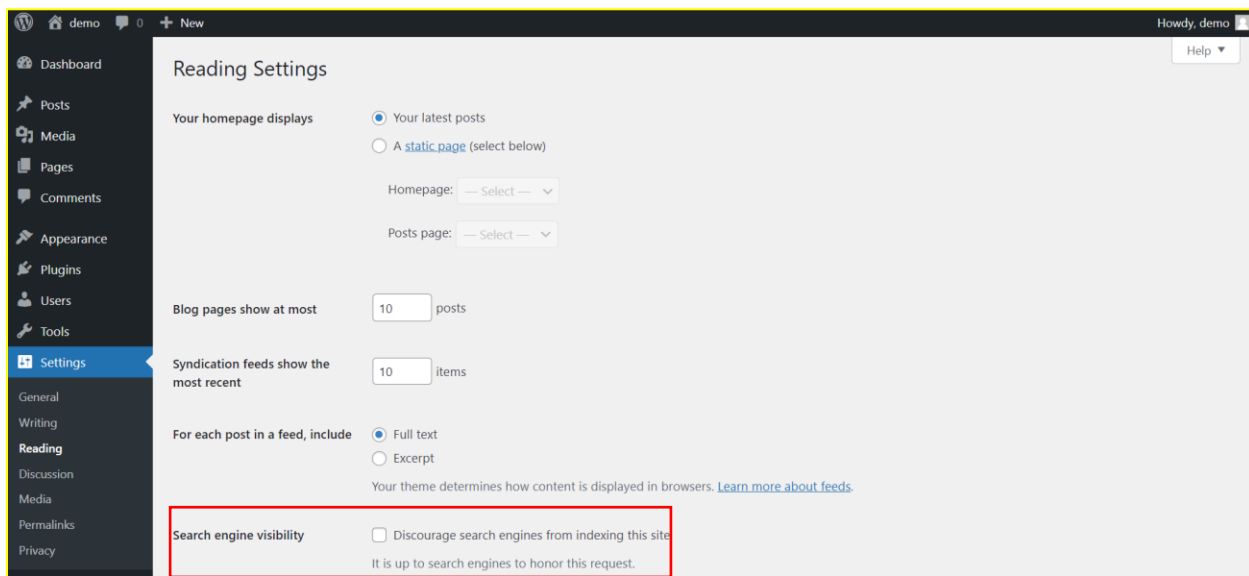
demo 0 + New
Howdy, demo
Help ▼

Dashboard
Posts
Media
Pages
Comments
Appearance
Plugins
Users
Tools
Settings
General
Writing
Reading
Discussion
Media
Permalinks
Privacy

Reading Settings

Your homepage displays
Your latest posts
A static page (select below)
Homepage: — Select —
Posts page: — Select —

Blog pages show at most 10 posts

Syndication feeds show the most recent 10 items

For each post in a feed, include
Full text
Excerpt
Your theme determines how content is displayed in browsers. Learn more about feeds.

Search engine visibility
Discourage search engines from indexing this site
It is up to search engines to honor this request.